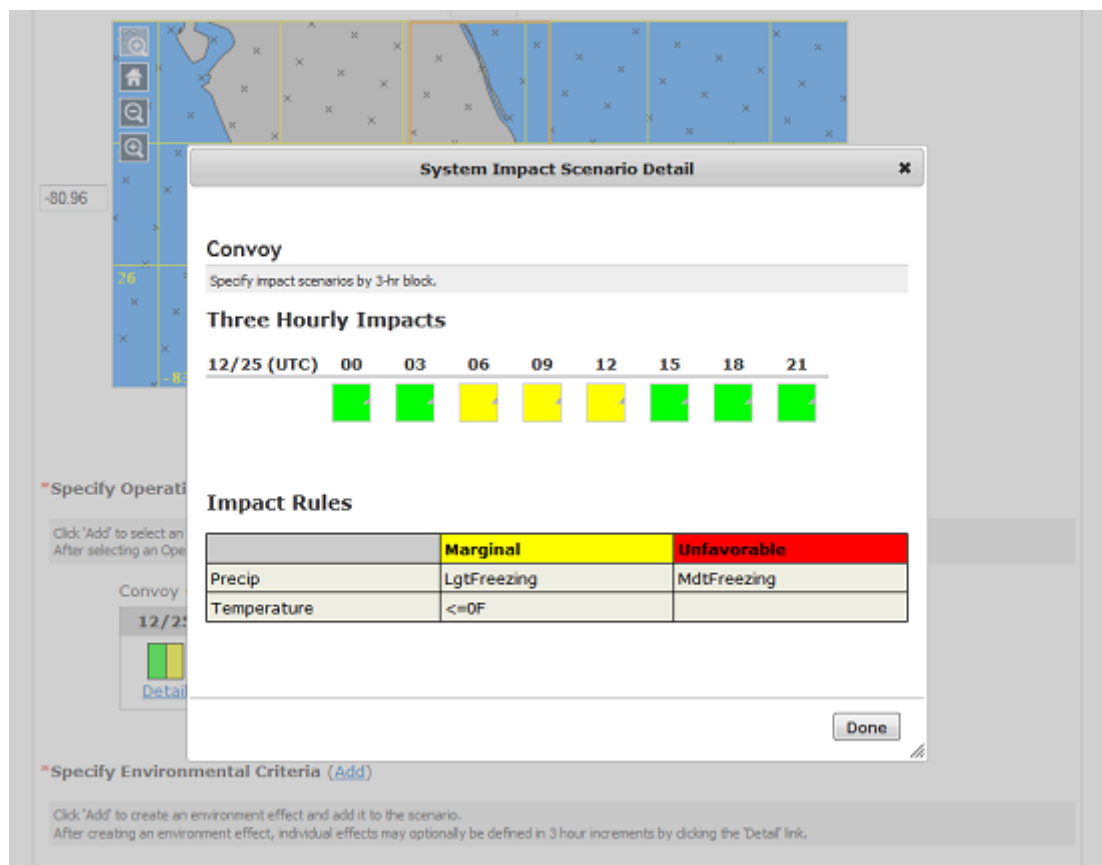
-80.96

26

-8

System Impact Scenario Detail ×

Convoy

Specify impact scenarios by 3-hr block.

Three Hourly Impacts

12/25 (UTC) 00 03 06 09 12 15 18 21

Impact Rules

| | Marginal | Unfavorable |
|---|---|---|
| Precip | LgtFreezing | MdtFreezing |
| Temperature | <=0F | |

Done

*Specify Operati

Click 'Add' to select an
After selecting an Ope

Convoy

12/2

Detai

*Specify Environmental Criteria (Add)

Click 'Add' to create an environment effect and add it to the scenario.
After creating an environment effect, individual effects may optionally be defined in 3 hour increments by clicking the 'Detail' link.